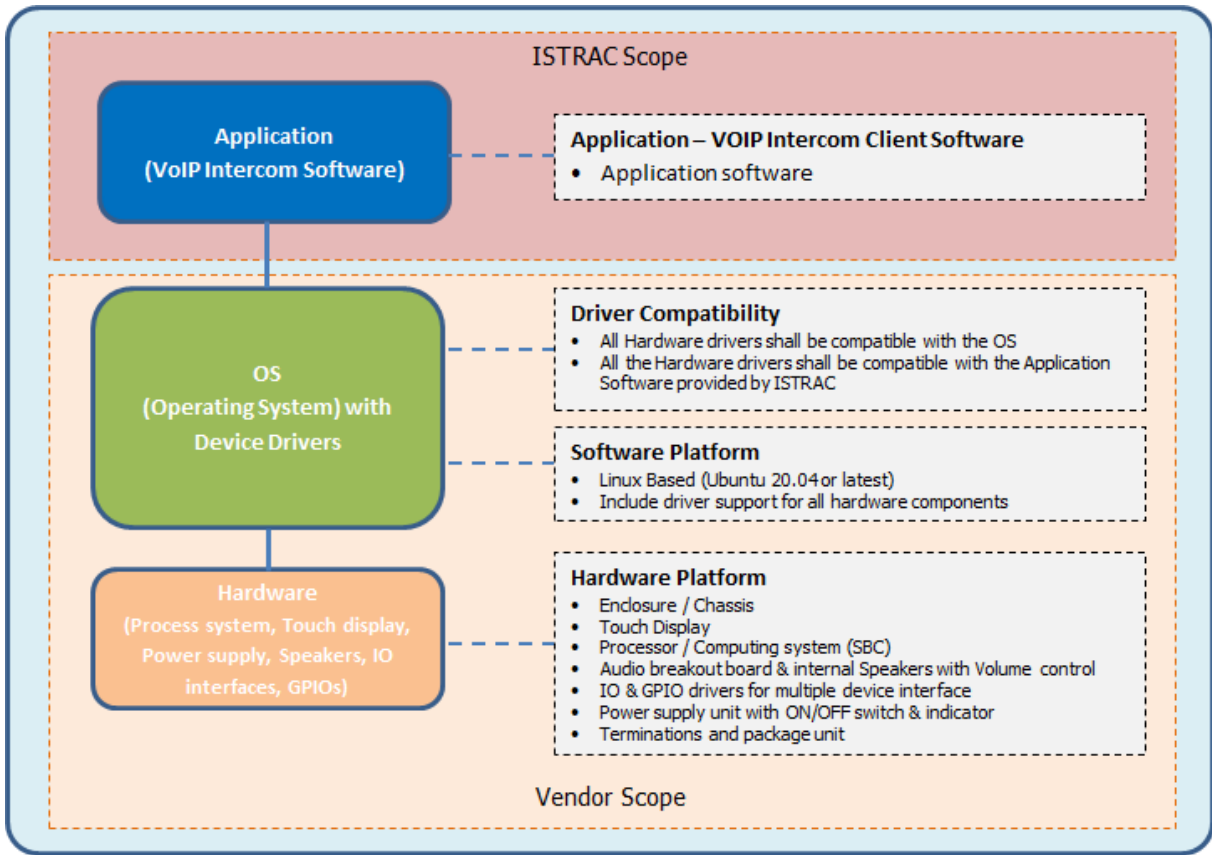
ISTRAC Scope

Application
(VoIP Intercom Software)

Application – VOIP Intercom Client Software
• Application software

OS
(Operating System) with
Device Drivers

Driver Compatibility
• All Hardware drivers shall be compatible with the OS
• All the Hardware drivers shall be compatible with the Application Software provided by ISTRAC

Software Platform
• Linux Based (Ubuntu 20.04 or latest)
• Include driver support for all hardware components

Hardware
(Process system, Touch display, Power supply, Speakers, IO interfaces, GPIOs)

Hardware Platform
• Enclosure / Chassis
• Touch Display
• Processor / Computing system (SBC)
• Audio breakout board & internal Speakers with Volume control
• IO & GPIO drivers for multiple device interface
• Power supply unit with ON/OFF switch & indicator
• Terminations and package unit

Vendor Scope